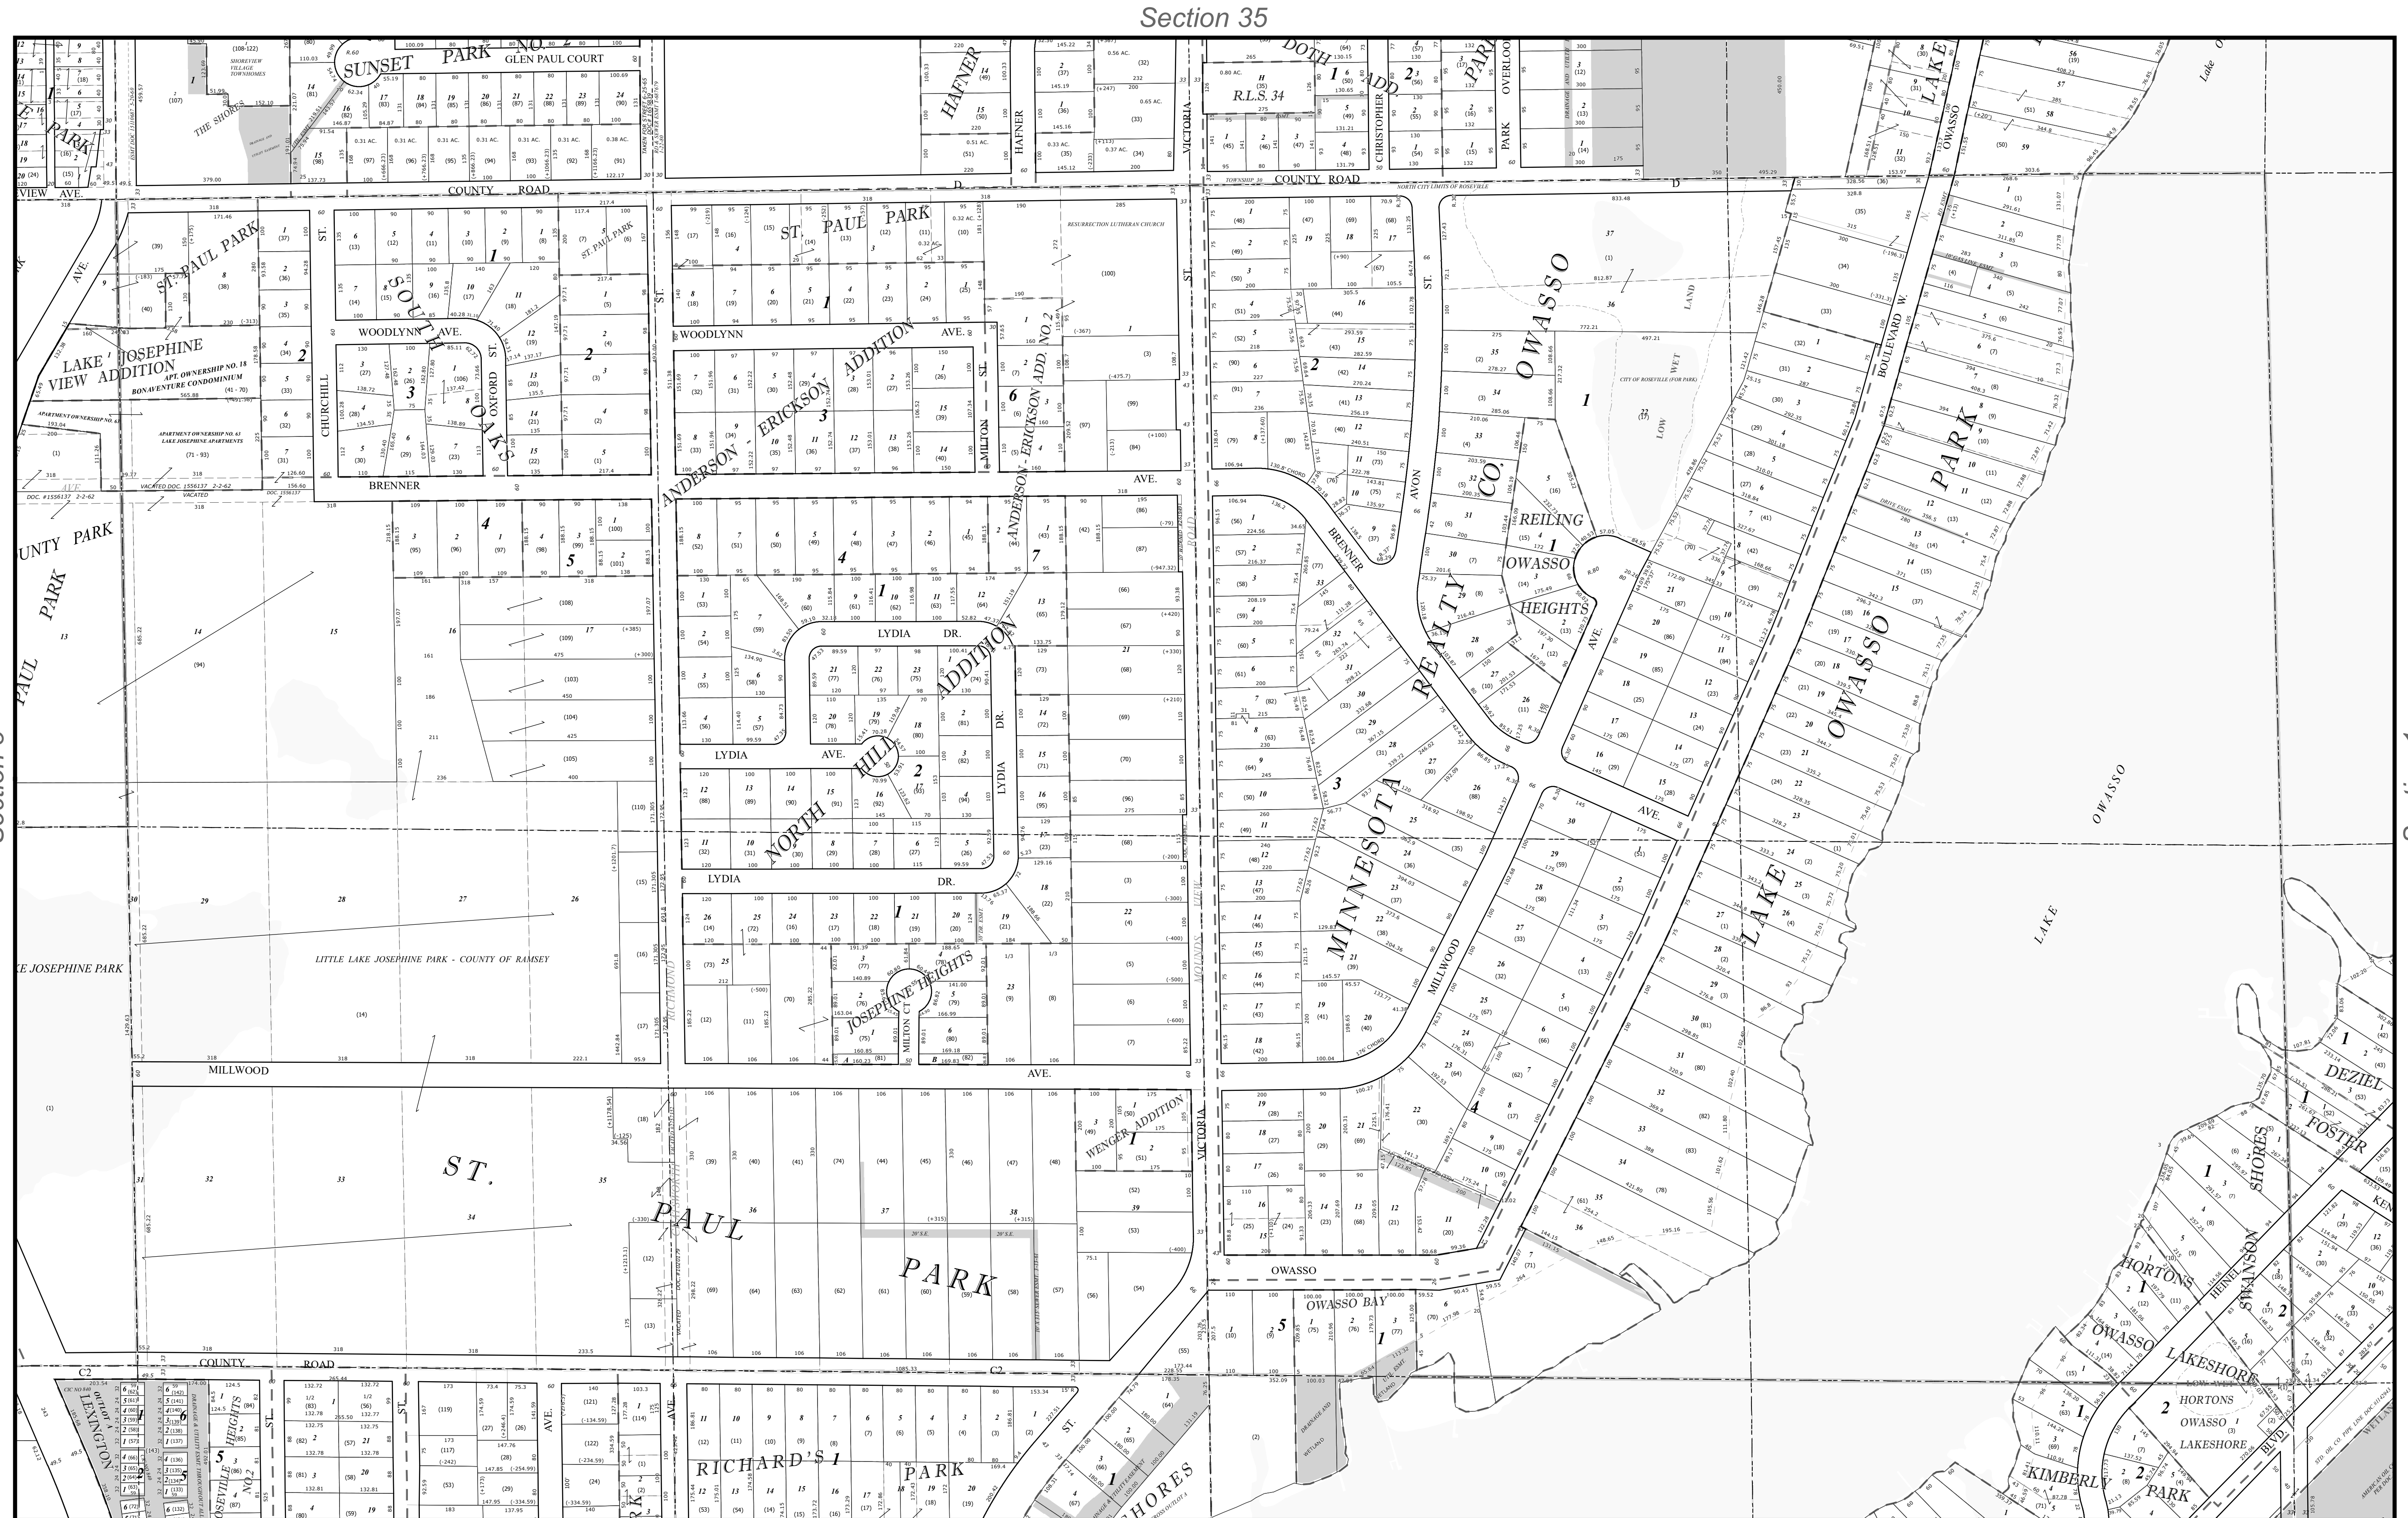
Section 35

SUNSET PARK NO. 2
GLEN PAUL COURT
THE SHORE
HAFNER
HAFNER
VICTORIA
R.L.S. 34
CHRISTOPHER
OVERLOOK
PARK
COUNTY ROAD D
VIEW AVE.
ST. PAUL PARK
ST. PAUL PARK
SOUTH OAKS
WOODLYNN AVE.
WOODLYNN AVE.
CHURCHILL
OXFORD ST.
LAKE JOSEPHINE VIEW ADDITION
APT. OWNERSHIP NO. 18 BONAVENTURE CONDOMINIUM
APARTMENT OWNERSHIP NO. 63 LAKE JOSEPHINE APARTMENTS
BRENNER
ANDERSON - ERICKSON ADDITION
MILTON ST.
ANDERSON - ERICKSON ADD. NO. 2
RESURRECTION LUTHERAN CHURCH
BRENNER AVE.
OWASSO
CITY OF ROSEVILLE (FOR PARK)
WET LAND LOW
AVON
REILING OWASSO HEIGHTS
BOULEVARD W.
OWASSO PARK
LAKE OWASSO
COUNTY PARK
PAUL
LYDIA DR.
NORTH HILL ADDITION
LYDIA AVE.
LYDIA DR.
LYDIA DR.
MINNESOTA REALTY CO.
MILLWOOD
LAKE OWASSO
LAKE
OWASSO
LITTLE LAKE JOSEPHINE PARK - COUNTY OF RAMSEY
LAKE JOSEPHINE PARK
JOSEPHINE HEIGHTS
MILTON CT.
MILLWOOD AVE.
ST. PAUL PARK
WENGER ADDITION
VICTORIA
OWASSO
OWASSO BAY
COUNTY ROAD C2
LEXINGTON
ROSEVILLE HEIGHTS NO.
RICHARD'S PARK
SHORES
DEZIEL
FOSTER
HORTONS OWASSO
HEINEL
SWANSON SHORES
LAKESHORE BLVD.
HORTONS OWASSO LAKESHORE
KIMBERLY PARK
WETLAND
DRAINAGE AND WETLAND